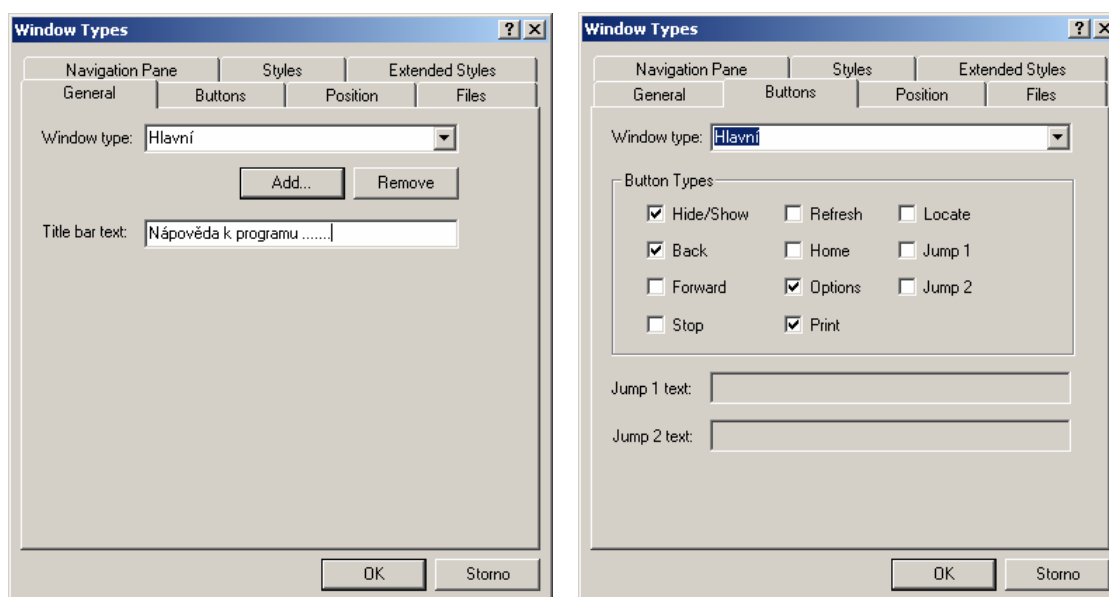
Window Types

?

Navigation Pane | Styles | Extended Styles
General | Buttons | Position | Files

Window type: Hlavní

Add... | Remove

Title bar text: Nápověda k programu .......

OK | Storno

Window Types

?

Navigation Pane | Styles | Extended Styles
General | Buttons | Position | Files

Window type: Hlavní

Button Types

☑ Hide/Show ☐ Refresh ☐ Locate
☑ Back ☐ Home ☐ Jump 1
☐ Forward ☑ Options ☐ Jump 2
☐ Stop ☑ Print

Jump 1 text:

Jump 2 text:

OK | Storno